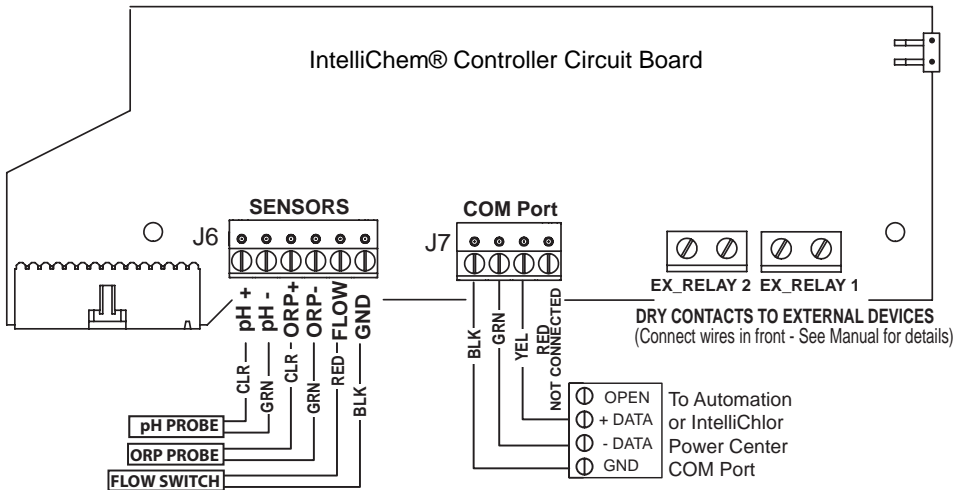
IntelliChem® Controller Circuit Board

SENSORS

J6

pH +
pH -
ORP+
ORP-
FLOW
GND

CLR
GRN
CLR
GRN
RED
BLK

pH PROBE
ORP PROBE
FLOW SWITCH

COM Port

J7

BLK
GRN
YEL
RED
NOT CONNECTED

OPEN
+ DATA
- DATA
GND

To Automation or IntelliChlor Power Center COM Port

EX_RELAY 2
EX_RELAY 1

DRY CONTACTS TO EXTERNAL DEVICES
(Connect wires in front - See Manual for details)